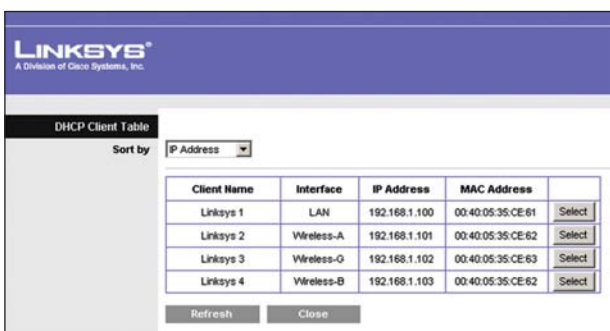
LINKSYS®
A Division of Cisco Systems, Inc.

DHCP Client Table

Sort by IP Address

| Client Name | Interface | IP Address | MAC Address | |
|---|---|---|---|---|
| Linksys 1 | LAN | 192.168.1.100 | 00:40:05:35:CE:61 | Select |
| Linksys 2 | Wireless-A | 192.168.1.101 | 00:40:05:35:CE:62 | Select |
| Linksys 3 | Wireless-G | 192.168.1.102 | 00:40:05:35:CE:63 | Select |
| Linksys 4 | Wireless-B | 192.168.1.103 | 00:40:05:35:CE:62 | Select |

Refresh Close